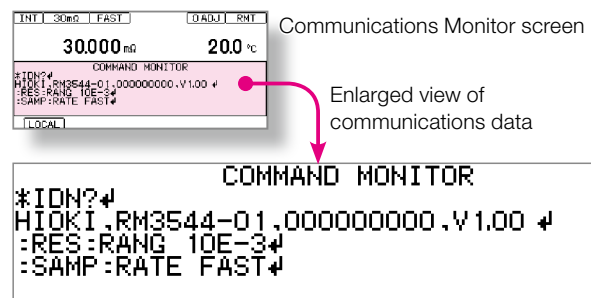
INT 30mΩ FAST
0ADJ RMT
30.000 mΩ
20.0 °C
COMMAND MONITOR
*IDN?↵
HIOKI,RM3544-01,000000000,V1.00 ↵
:RES:RANG 10E-3↵
:SAMP:RATE FAST↵
LOCAL

Communications Monitor screen

Enlarged view of communications data

COMMAND MONITOR
*IDN?↵
HIOKI,RM3544-01,000000000,V1.00 ↵
:RES:RANG 10E-3↵
:SAMP:RATE FAST↵